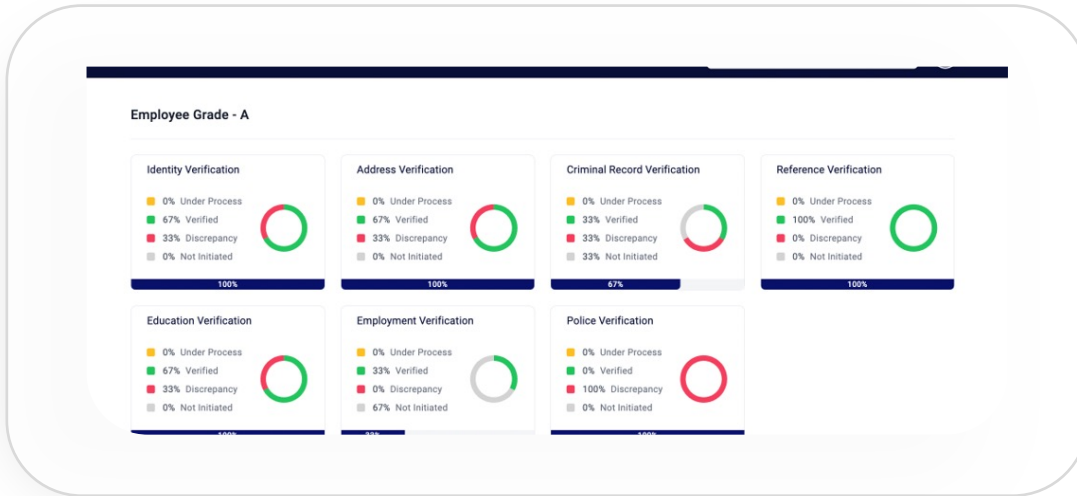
Employee Grade - A

Identity Verification
0% Under Process
67% Verified
33% Discrepancy
0% Not Initiated
100%

Address Verification
0% Under Process
67% Verified
33% Discrepancy
0% Not Initiated
100%

Criminal Record Verification
0% Under Process
33% Verified
33% Discrepancy
33% Not Initiated
67%

Reference Verification
0% Under Process
100% Verified
0% Discrepancy
0% Not Initiated
100%

Education Verification
0% Under Process
67% Verified
33% Discrepancy
0% Not Initiated
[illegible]

Employment Verification
0% Under Process
33% Verified
0% Discrepancy
67% Not Initiated
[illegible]

Police Verification
0% Under Process
0% Verified
100% Discrepancy
0% Not Initiated
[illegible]